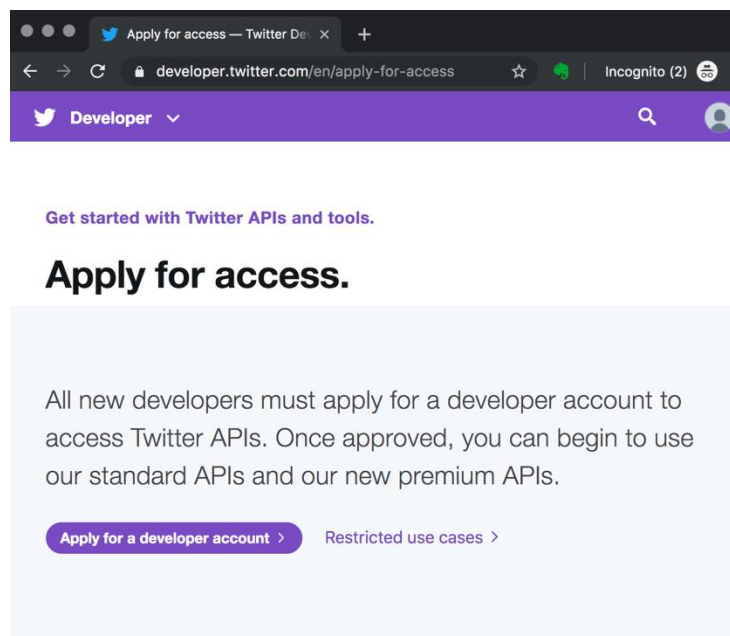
Apply for access — Twitter De ×
+
developer.twitter.com/en/apply-for-access
Incognito (2)
Developer

Get started with Twitter APIs and tools.

Apply for access.

All new developers must apply for a developer account to access Twitter APIs. Once approved, you can begin to use our standard APIs and our new premium APIs.

Apply for a developer account >
Restricted use cases >